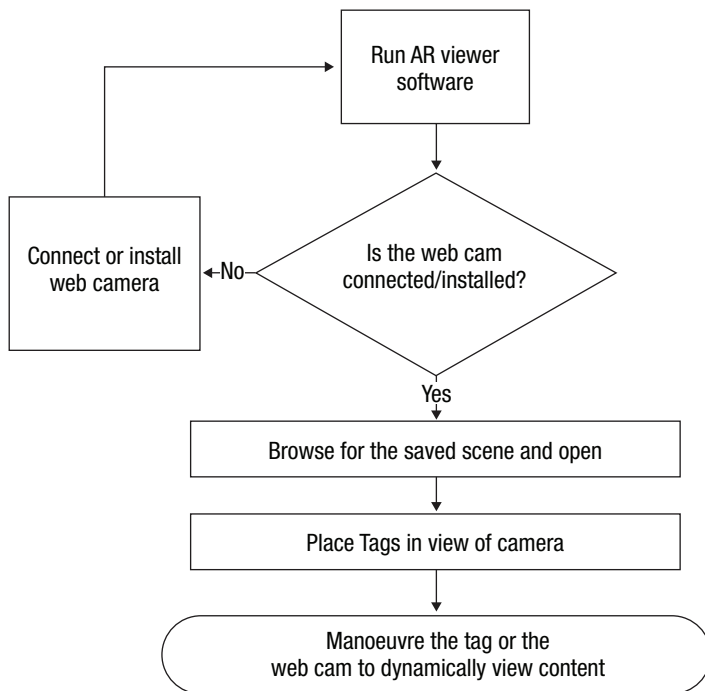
Run AR viewer software

Is the web cam connected/installed?

No

Connect or install web camera

Yes

Browse for the saved scene and open

Place Tags in view of camera

Manoeuvre the tag or the web cam to dynamically view content